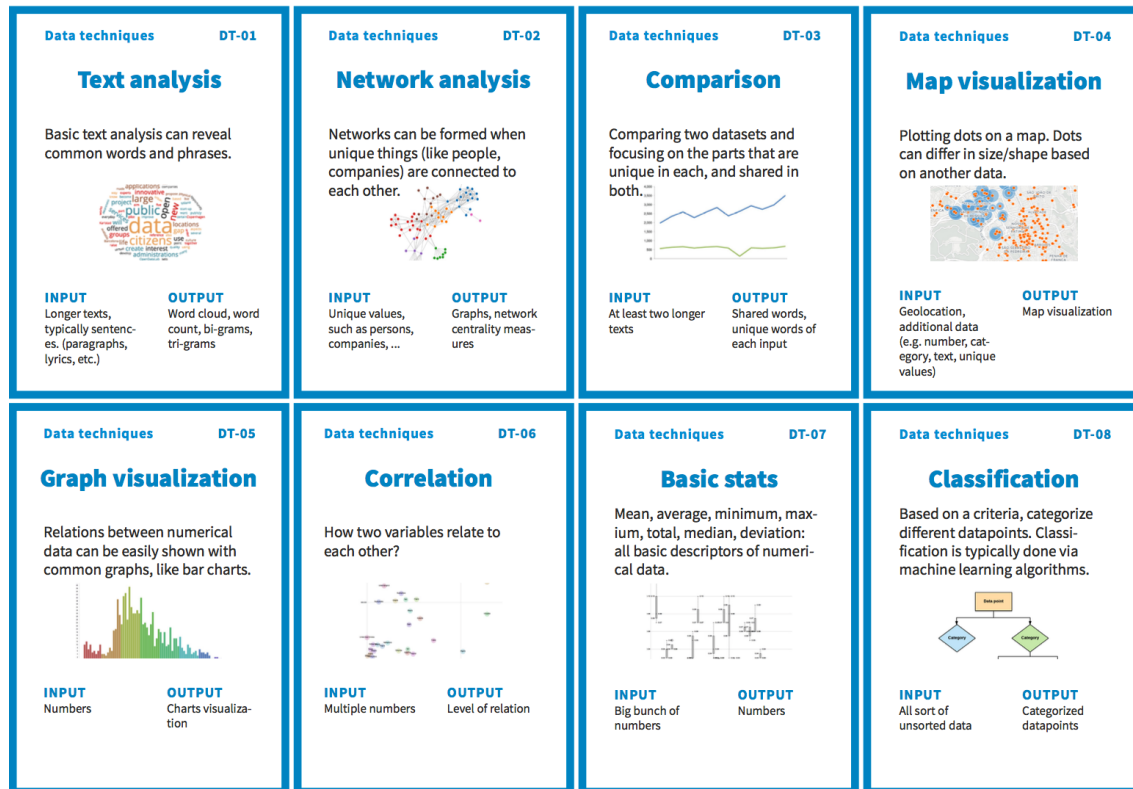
Data techniques DT-01

Text analysis

Basic text analysis can reveal common words and phrases.

applications innovative project public large new open data citizens offered groups use locations create interest administrations

INPUT
Longer texts, typically sentences. (paragraphs, lyrics, etc.)

OUTPUT
Word cloud, word count, bi-grams, tri-grams

Data techniques DT-02

Network analysis

Networks can be formed when unique things (like people, companies) are connected to each other.

INPUT
Unique values, such as persons, companies, ...

OUTPUT
Graphs, network centrality measures

Data techniques DT-03

Comparison

Comparing two datasets and focusing on the parts that are unique in each, and shared in both.

INPUT
At least two longer texts

OUTPUT
Shared words, unique words of each input

Data techniques DT-04

Map visualization

Plotting dots on a map. Dots can differ in size/shape based on another data.

INPUT
Geolocation, additional data (e.g. number, category, text, unique values)

OUTPUT
Map visualization

Data techniques DT-05

Graph visualization

Relations between numerical data can be easily shown with common graphs, like bar charts.

INPUT
Numbers

OUTPUT
Charts visualization

Data techniques DT-06

Correlation

How two variables relate to each other?

INPUT
Multiple numbers

OUTPUT
Level of relation

Data techniques DT-07

Basic stats

Mean, average, minimum, maxium, total, median, deviation: all basic descriptors of numerical data.

INPUT
Big bunch of numbers

OUTPUT
Numbers

Data techniques DT-08

Classification

Based on a criteria, categorize different datapoints. Classification is typically done via machine learning algorithms.

Data point
Category
Category

INPUT
All sort of unsorted data

OUTPUT
Categorized datapoints